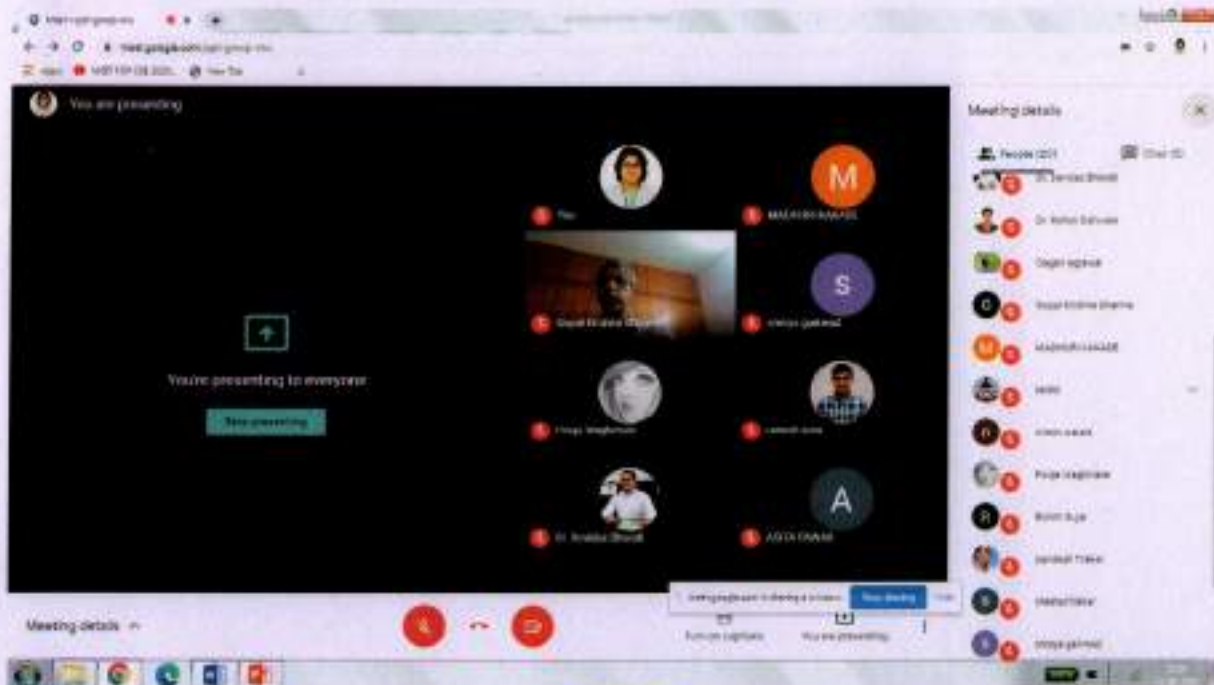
Meet - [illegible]

meet.google.com/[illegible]

Apps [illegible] New Tab

You are presenting

M

S

You

MADHURI KAKADE

Gopal Krishna Sharma

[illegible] gaikwad

Pooja Waghmare

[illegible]

Dr. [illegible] Bhosale

ASITA PAWAR

A

You're presenting to everyone

Stop presenting

Meeting details

Meeting details

People (22)

Chat

Dr. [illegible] Bhosale

Dr. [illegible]

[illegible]

Gopal Krishna Sharma

MADHURI KAKADE

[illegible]

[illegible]

Pooja Waghmare

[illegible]

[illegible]

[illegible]

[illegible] gaikwad

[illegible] is sharing a screen

Stop sharing

Turn on captions

You are presenting